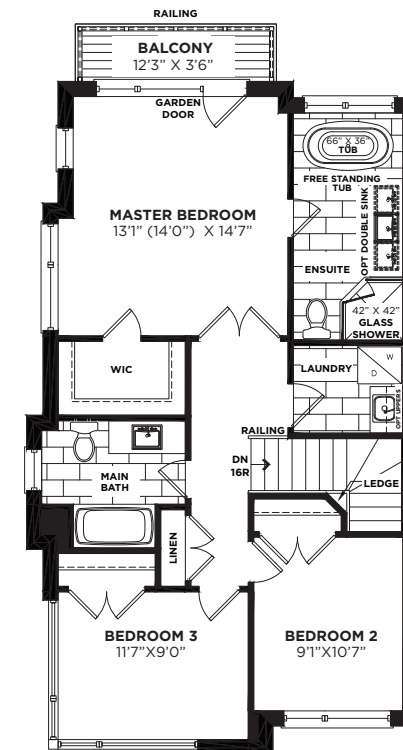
RAILING

BALCONY
12'3" X 3'6"

GARDEN DOOR

66" X 36" TUB

FREE STANDING TUB

OPT DOUBLE SINK

MASTER BEDROOM
13'1" (14'0") X 14'7"

ENSUITE

42" X 42" GLASS SHOWER

WIC

LAUNDRY

W

D

OPT UPPERS

RAILING

DN 16R

MAIN BATH

LEDGE

LINEN

BEDROOM 3
11'7"X9'0"

BEDROOM 2
9'1"X10'7"